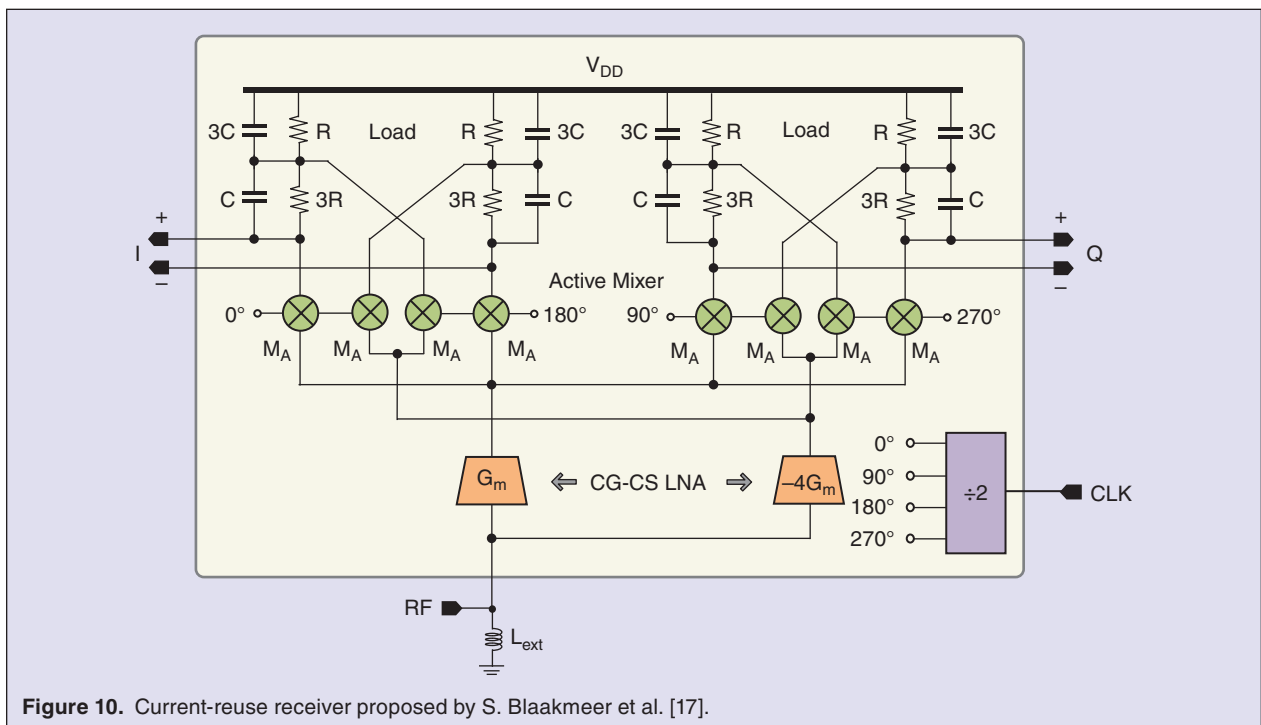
$V_{DD}$

3C R Load R 3C 3C R Load R 3C

C 3R 3R C C 3R 3R C

+ I – + Q –

Active Mixer

0° 180° 90° 270°

$M_A$ $M_A$ $M_A$ $M_A$ $M_A$ $M_A$ $M_A$ $M_A$

$G_m$ ⇐ CG-CS LNA ⇒ $-4G_m$

0° 90° 180° 270° ÷2 CLK

RF

$L_{ext}$

**Figure 10.** Current-reuse receiver proposed by S. Blaakmeer et al. [17].